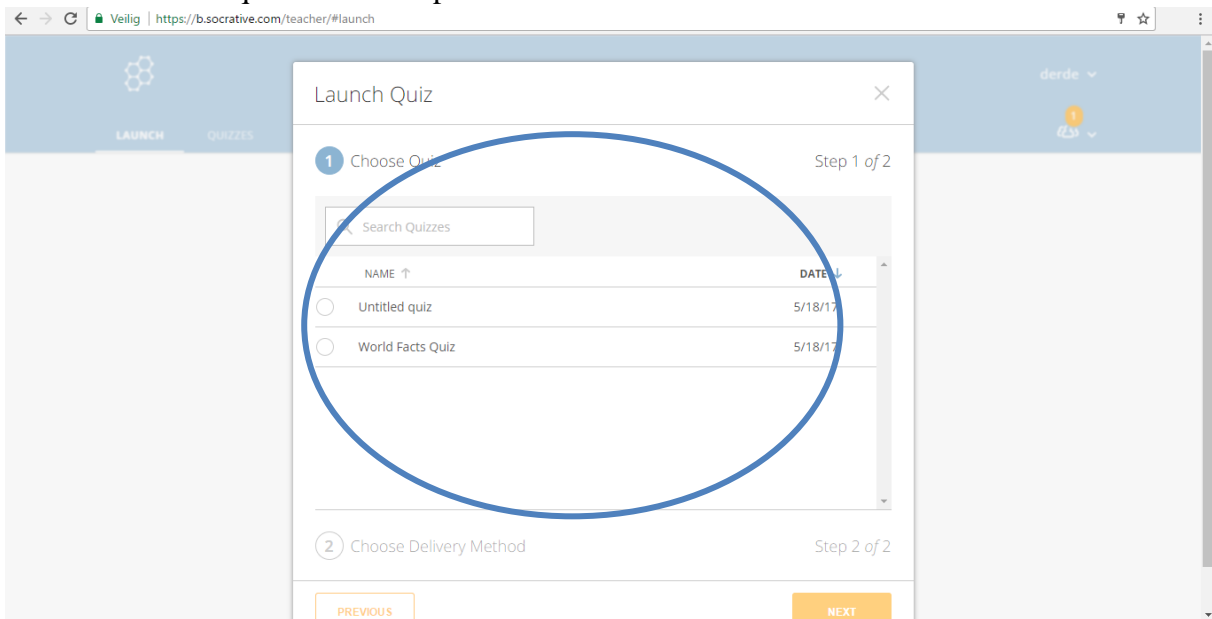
Veilig | https://b.socrative.com/teacher/#launch

LAUNCH QUIZZES

derde

1

Launch Quiz

1 Choose Quiz

Step 1 of 2

Search Quizzes

| | NAME ↑ | DATE ↓ |
|---|---|---|
| ○ | Untitled quiz | 5/18/17 |
| ○ | World Facts Quiz | 5/18/17 |

2 Choose Delivery Method

Step 2 of 2

PREVIOUS

NEXT